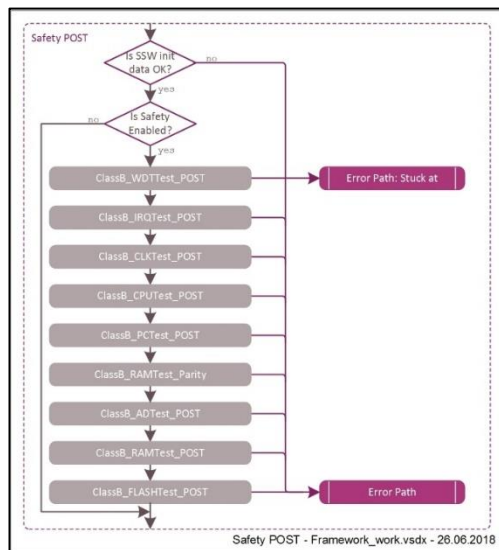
Safety POST

Is SSW init data OK?

no

yes

no

Is Safety Enabled?

yes

ClassB_WDTTest_POST

Error Path: Stuck at

ClassB_IRQTest_POST

ClassB_CLKTest_POST

ClassB_CPUTest_POST

ClassB_PCTest_POST

ClassB_RAMTest_Parity

ClassB_ADTest_POST

ClassB_RAMTest_POST

ClassB_FLASHTest_POST

Error Path

Safety POST - Framework_work.vsdx - 26.06.2018